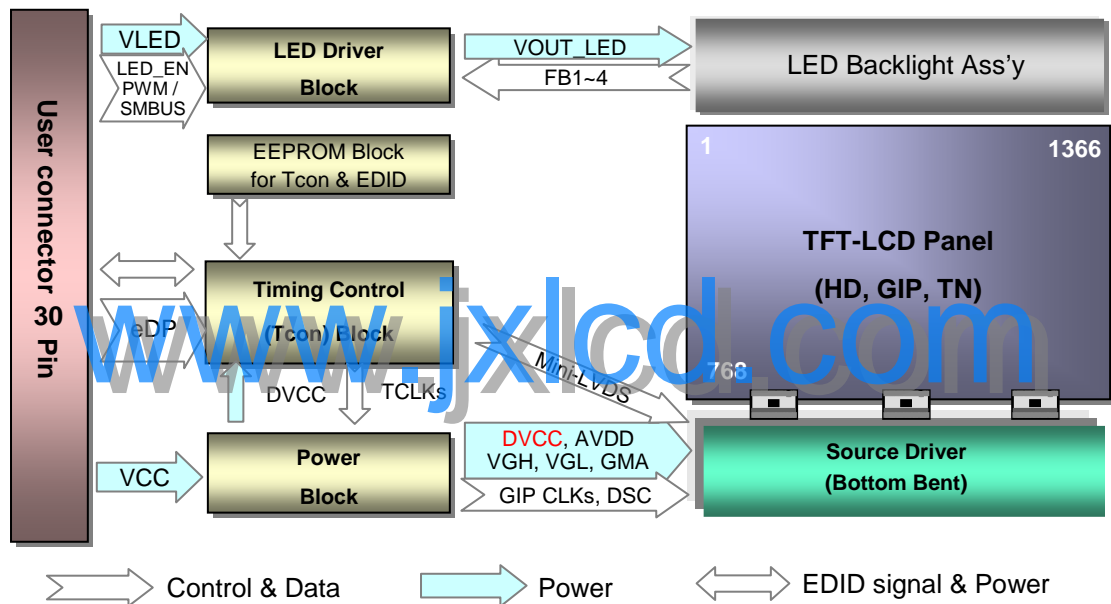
User connector 30 Pin

VLED

LED_EN PWM / SMBUS

LED Driver Block

VOUT_LED

FB1~4

LED Backlight Ass'y

EEPROM Block for Tcon & EDID

1

1366

TFT-LCD Panel

(HD, GIP, TN)

eDP

Timing Control (Tcon) Block

www.jxlcd.com

Mini-LVDS

768

DVCC

TCLKs

VCC

Power Block

DVCC, AVDD VGH, VGL, GMA

GIP CLKs, DSC

Source Driver (Bottom Bent)

Control & Data

Power

EDID signal & Power